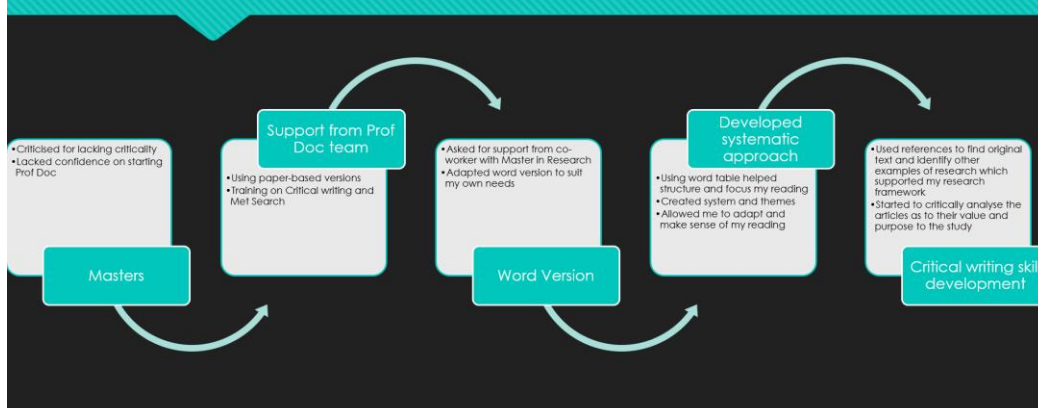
•Criticised for lacking criticality
•Lacked confidence on starting Prof Doc

Masters

Support from Prof Doc team

•Using paper-based versions
•Training on Critical writing and Met Search

•Asked for support from co-worker with Master in Research
•Adapted word version to suit my own needs

Word Version

Developed systematic approach

•Using word table helped structure and focus my reading
•Created system and themes
•Allowed me to adapt and make sense of my reading

•Used references to find original text and identify other examples of research which supported my research framework
•Started to critically analyse the articles as to their value and purpose to the study

Critical writing skil development